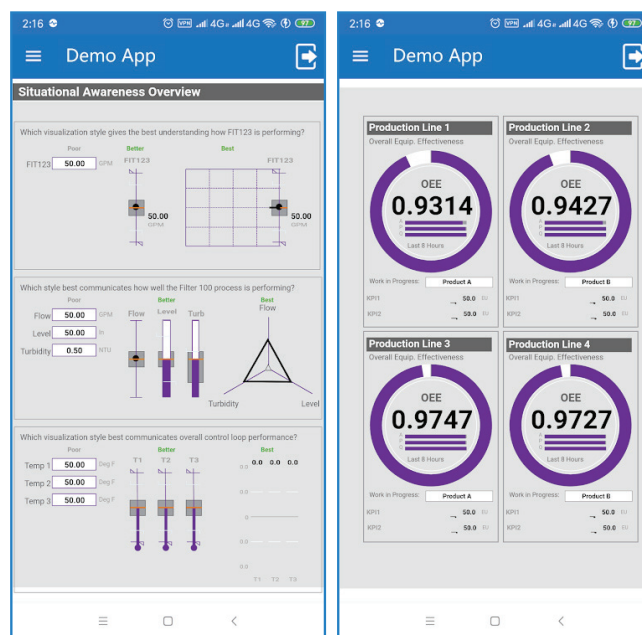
2:16 VPN 4G 4G 97

Demo App

Situational Awareness Overview

Which visualization style gives the best understanding how FIT123 is performing?

Poor Better Best

FIT123 50.00 GPM

FIT123 FIT123

50.00 GPM

50.00 GPM

Which style best communicates how well the Filter 100 process is performing?

Poor Better Best

Flow 50.00 GPM

Level 50.00 in

Turbidity 0.50 NTU

Flow Level Turb

Flow

Turbidity Level

Which visualization style best communicates overall control loop performance?

Poor Better Best

Temp 1 50.00 Deg F

Temp 2 50.00 Deg F

Temp 3 50.00 Deg F

T1 T2 T3

0.0 0.0 0.0

T1 T2 T3

2:16 VPN 4G 4G 97

Demo App

Production Line 1
Overall Equip. Effectiveness
OEE
0.9314
Last 8 Hours
Work in Progress: Product A
KPI1 50.0 EU
KPI2 50.0 EU

Production Line 2
Overall Equip. Effectiveness
OEE
0.9427
Last 8 Hours
Work in Progress: Product B
KPI1 50.0 EU
KPI2 50.0 EU

Production Line 3
Overall Equip. Effectiveness
OEE
0.9747
Last 8 Hours
Work in Progress: Product A
KPI1 50.0 EU
KPI2 50.0 EU

Production Line 4
Overall Equip. Effectiveness
OEE
0.9727
Last 8 Hours
Work in Progress: Product B
KPI1 50.0 EU
KPI2 50.0 EU